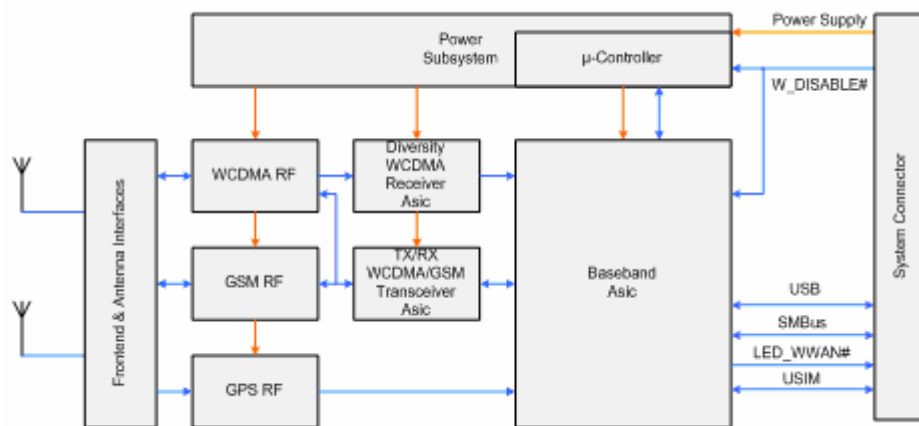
Power Subsystem

μ-Controller

Power Supply

W_DISABLE#

Frontend & Antenna Interfaces

WCDMA RF

Diversity WCDMA Receiver Asic

GSM RF

TX/RX WCDMA/GSM Transceiver Asic

GPS RF

Baseband Asic

USB

SMBus

LED_WWAN#

USIM

System Connector